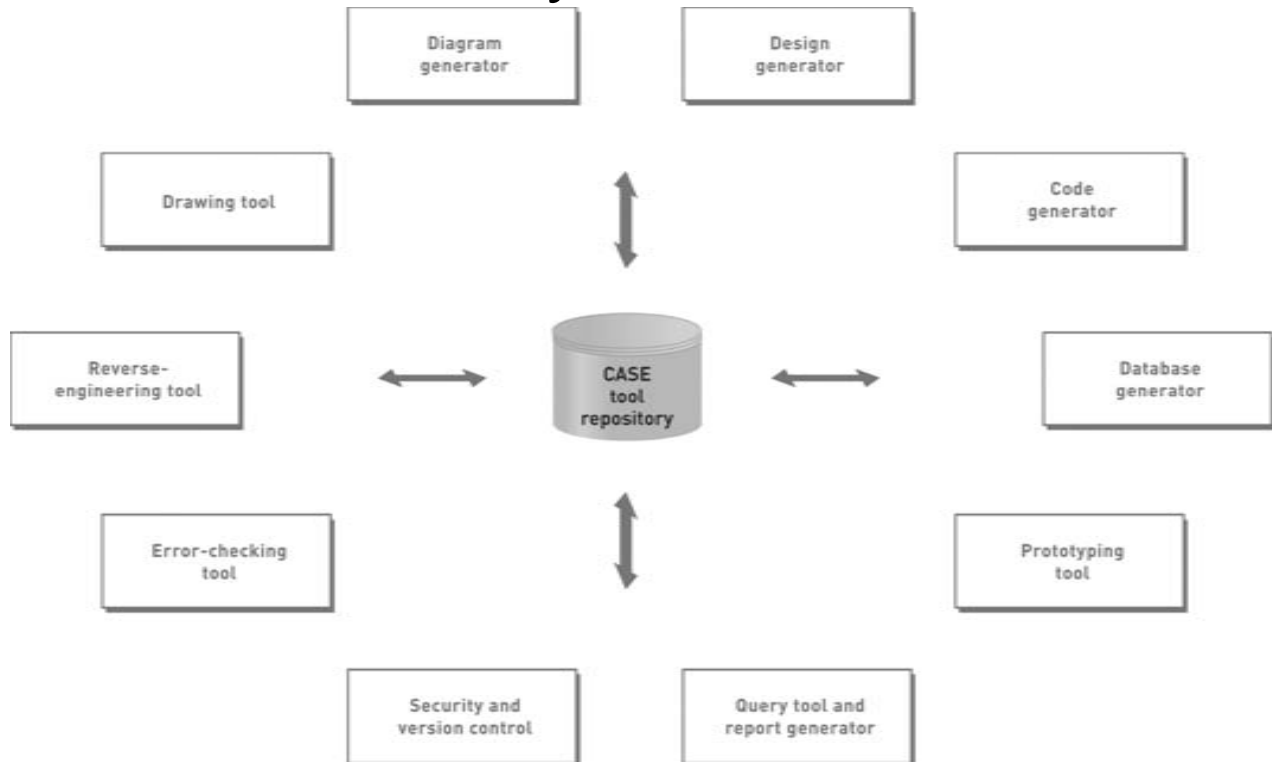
Diagram generator

Design generator

Drawing tool

Code generator

Reverse-engineering tool

CASE tool repository

Database generator

Error-checking tool

Prototyping tool

Security and version control

Query tool and report generator